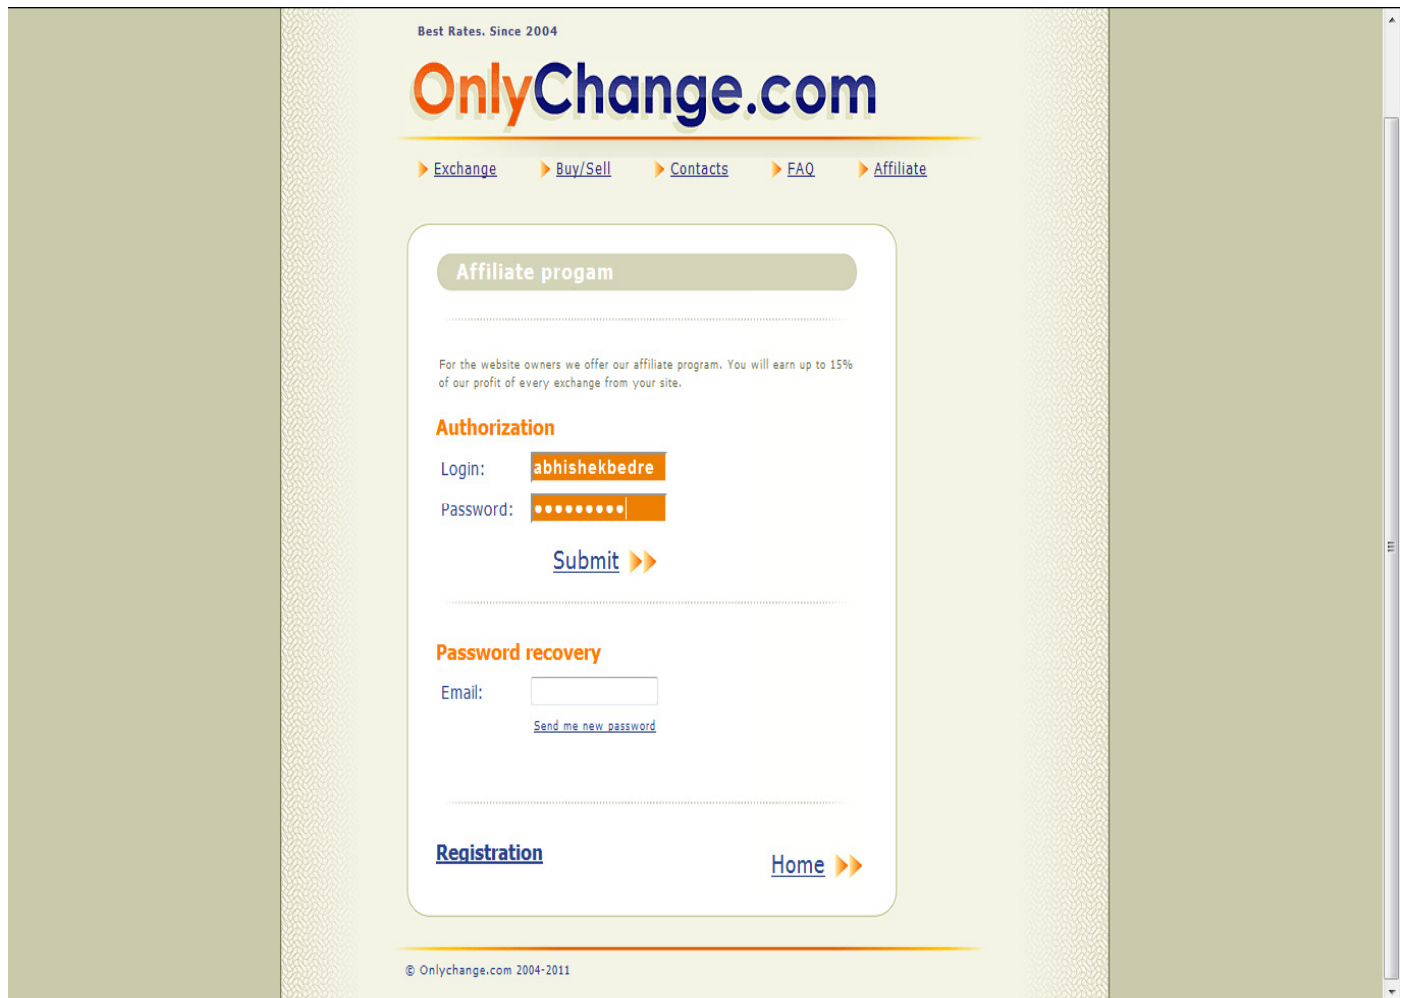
Best Rates. Since 2004

OnlyChange.com

Exchange Buy/Sell Contacts FAQ Affiliate

Affiliate progam

For the website owners we offer our affiliate program. You will earn up to 15% of our profit of every exchange from your site.

Authorization

Login: abhishekbedre

Password: •••••••••

Submit

Password recovery

Email:

Send me new password

Registration

Home

© Onlychange.com 2004-2011